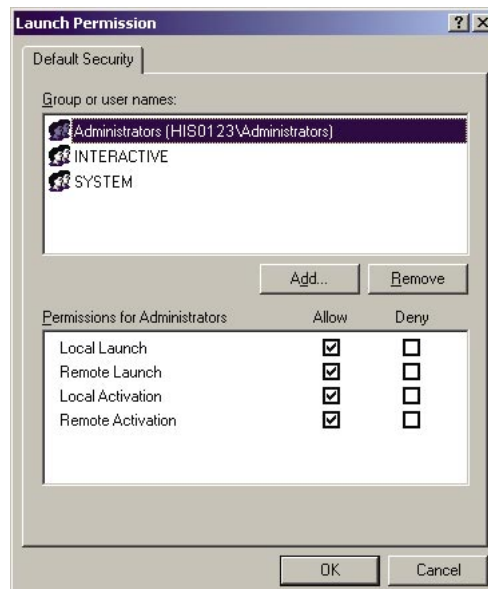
Launch Permission

? X

Default Security

Group or user names:

Administrators (HIS0123\Administrators)

INTERACTIVE

SYSTEM

Add...

Remove

Permissions for Administrators

| | Allow | Deny |
|---|---|---|
| Local Launch | ☑ | ☐ |
| Remote Launch | ☑ | ☐ |
| Local Activation | ☑ | ☐ |
| Remote Activation | ☑ | ☐ |

OK

Cancel